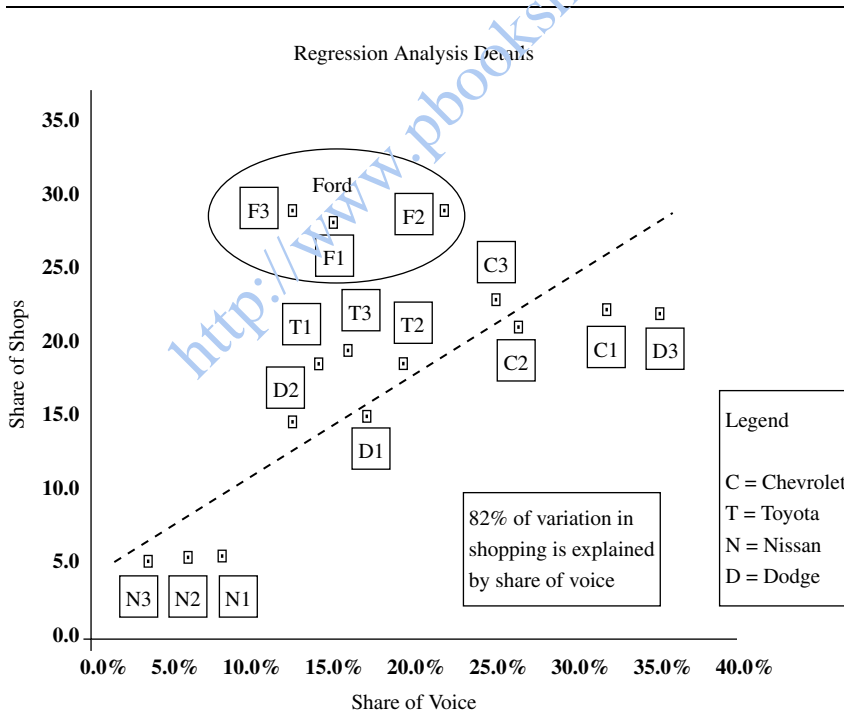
http://www.pbooksh

Regression Analysis Details

35.0
30.0
25.0
20.0
15.0
10.0
5.0
0.0

Share of Shops

Ford

F3
F2
F1
C3
T1
T3
T2
C2
C1
D3
D2
D1
N3
N2
N1

82% of variation in shopping is explained by share of voice

Legend

C = Chevrolet
T = Toyota
N = Nissan
D = Dodge

0.0% 5.0% 10.0% 15.0% 20.0% 25.0% 30.0% 35.0% 40.0%

Share of Voice